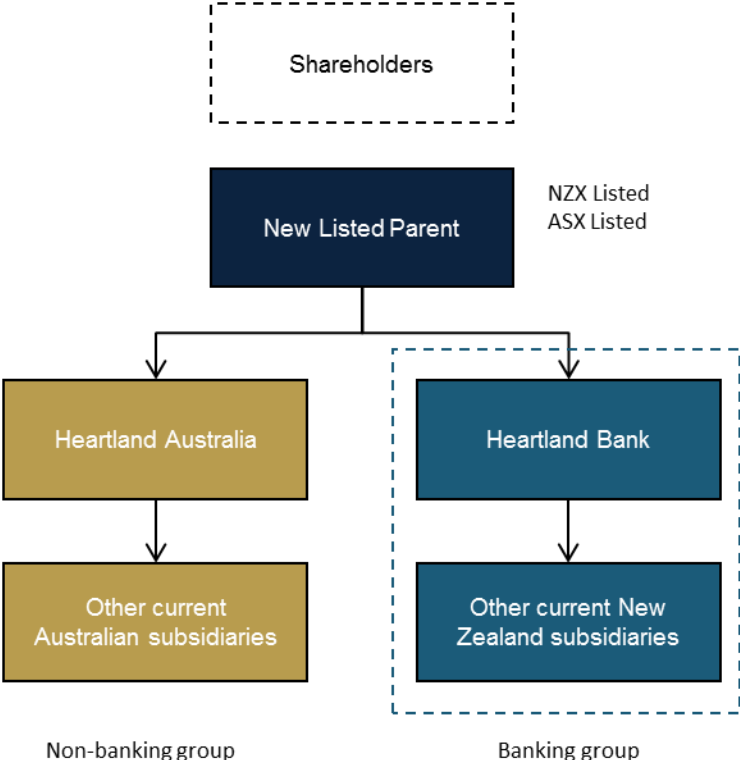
Shareholders

New Listed Parent

NZX Listed
ASX Listed

Heartland Australia

Heartland Bank

Other current Australian subsidiaries

Other current New Zealand subsidiaries

Non-banking group

Banking group